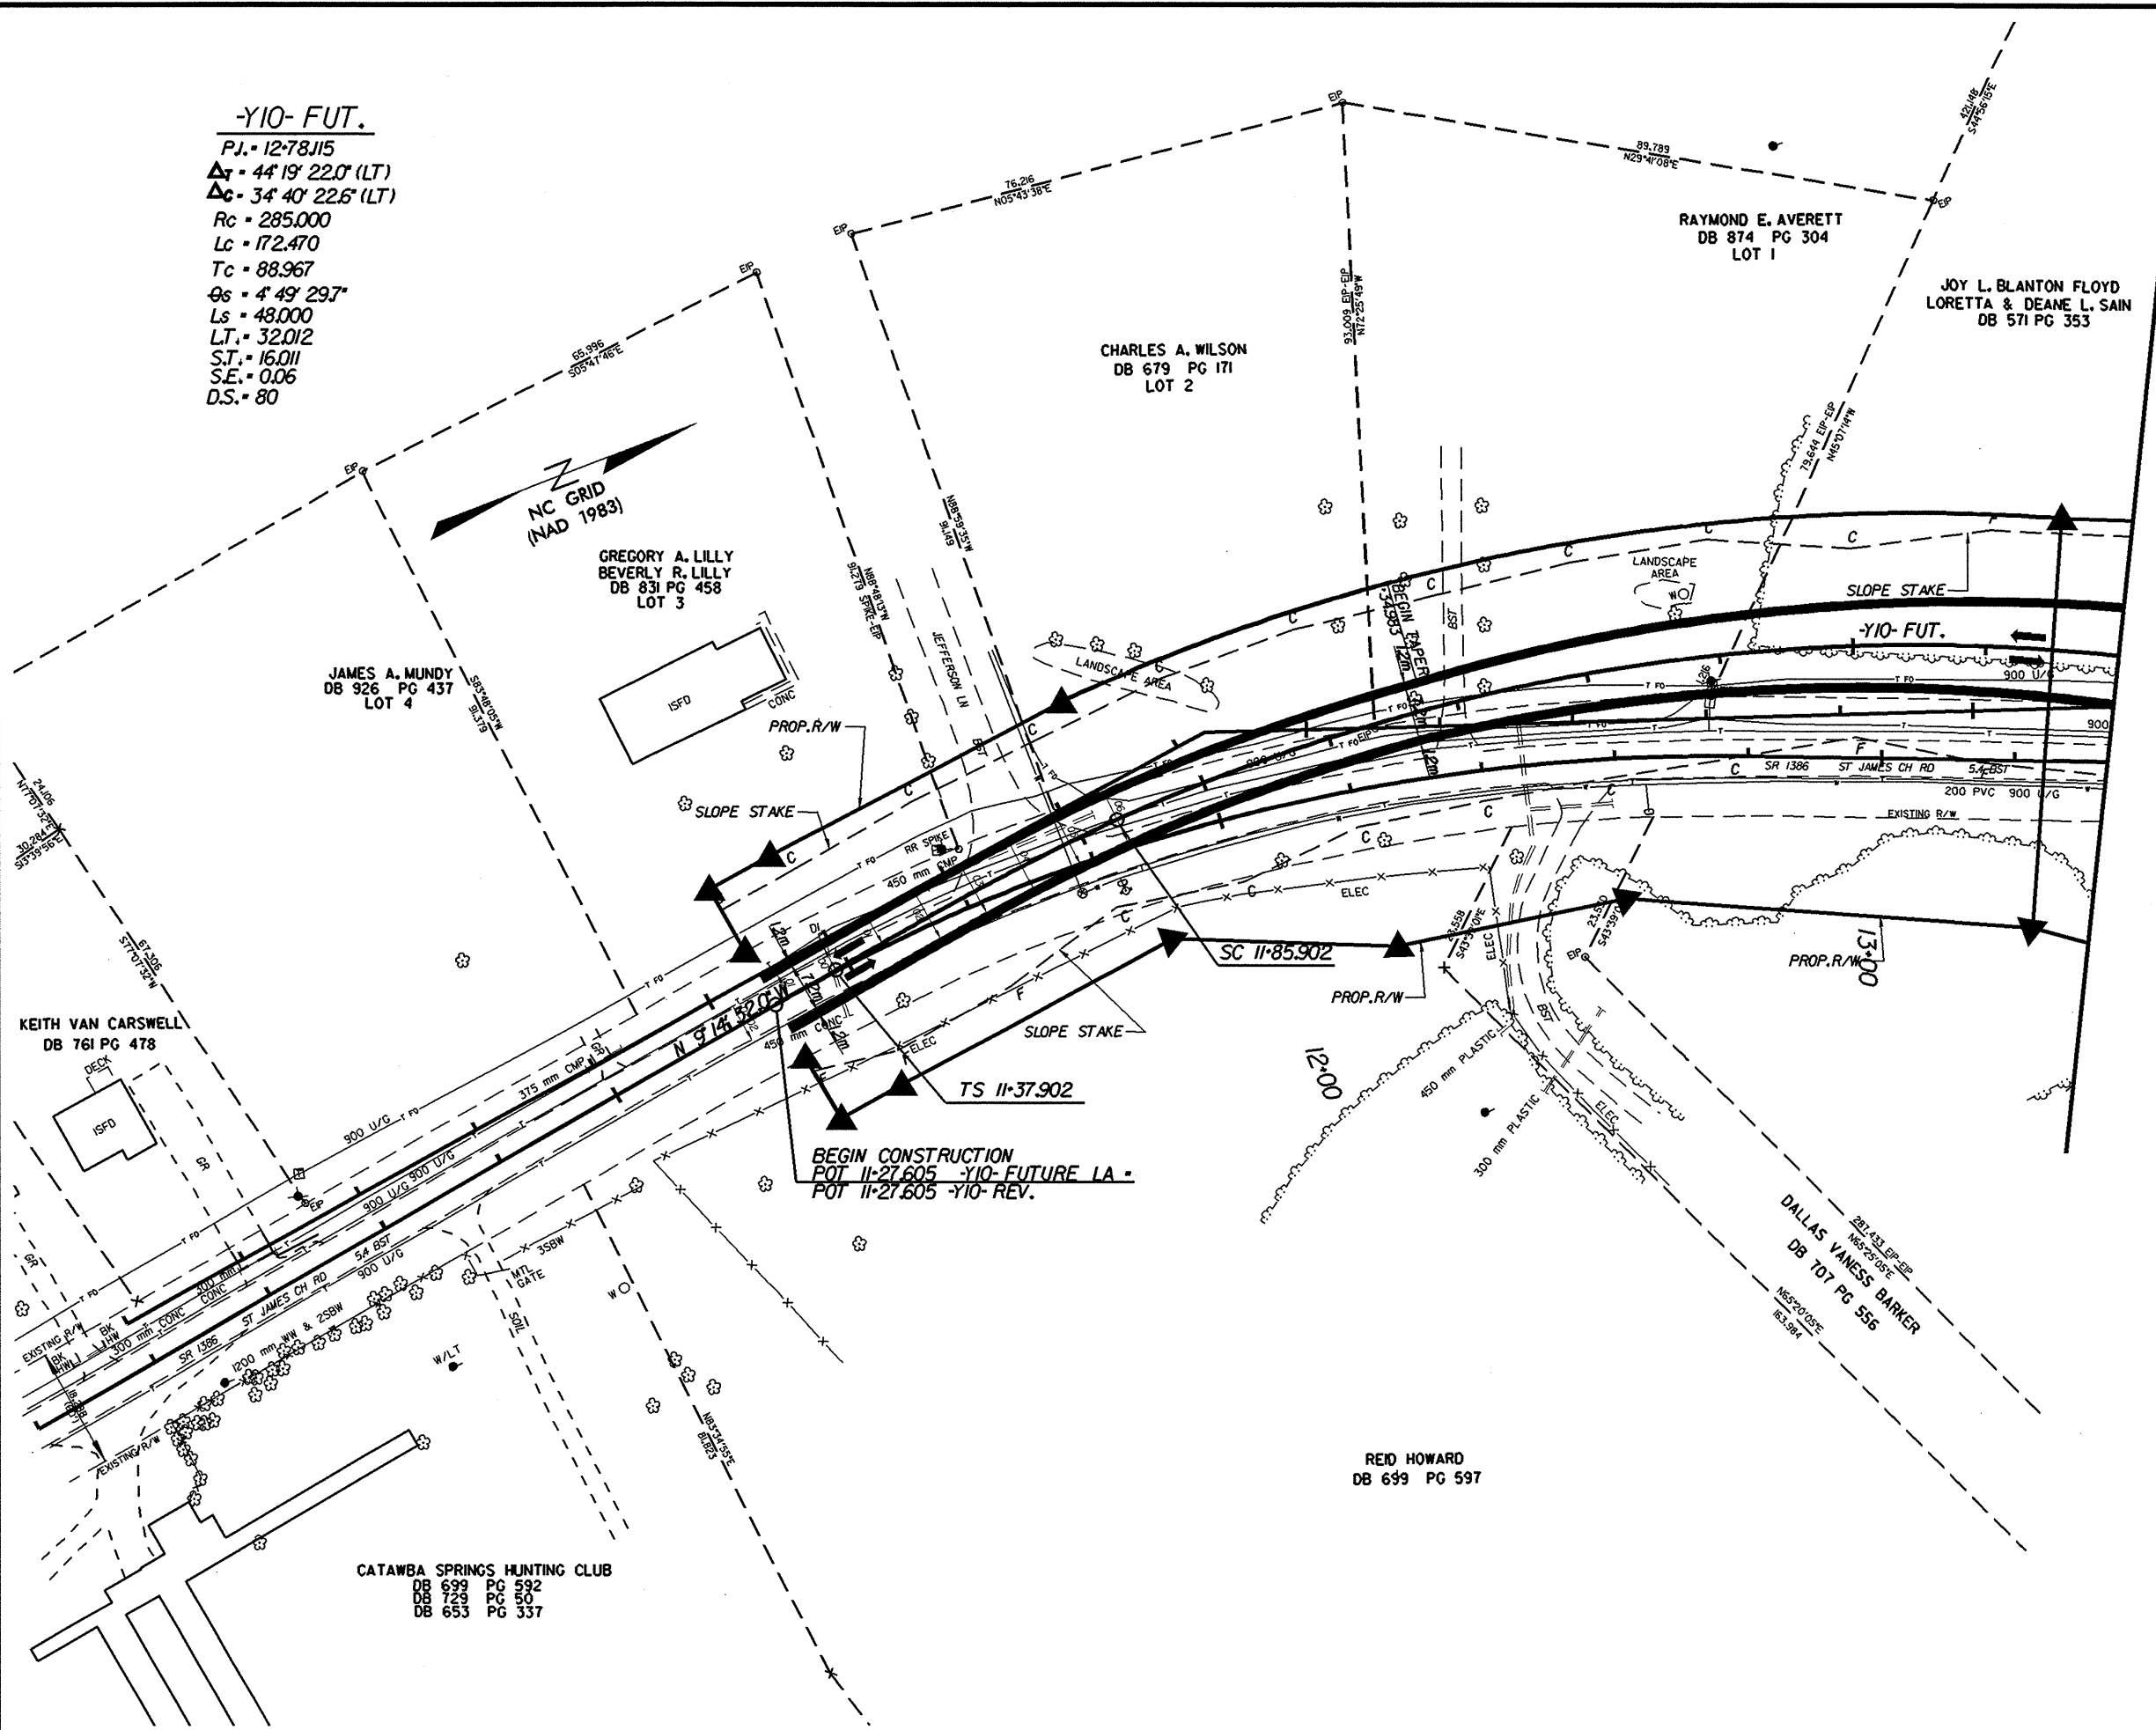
-Y10- FUT.
PI. = 12+78.115
$\Delta_T$ = 44° 19' 22.0" (LT)
$\Delta_C$ = 34° 40' 22.6" (LT)
Rc = 285.000
Lc = 172.470
Tc = 88.967
$\theta s$ = 4° 49' 29.7"
Ls = 48.000
LT. = 32.012
S.T. = 16.011
S.E. = 0.06
D.S. = 80

NC GRID
(NAD 1983)

RAYMOND E. AVERETT
DB 874 PG 304
LOT 1

JOY L. BLANTON FLOYD
LORETTA & DEANE L. SAIN
DB 571 PG 353

CHARLES A. WILSON
DB 679 PG 171
LOT 2

GREGORY A. LILLY
BEVERLY R. LILLY
DB 831 PG 458
LOT 3

JAMES A. MUNDY
DB 926 PG 437
LOT 4

KEITH VAN CARSWELL
DB 761 PG 478

CATAWBA SPRINGS HUNTING CLUB
DB 699 PG 592
DB 729 PG 50
DB 653 PG 337

REID HOWARD
DB 699 PG 597

DALLAS VANESS BARKER
DB 707 PG 556

76.216
N05°43'38"E
89.789
N29°41'08"E
121.148
S44°56'15"E
65.996
S05°47'46"E
93.069 EIP-EIP
N72°25'49"W
79.644 EIP-EIP
N45°07'14"W
N88°59'35"W
91.149
N88°48'13"W
91.279 SPIKE-EIP
S63°48'05"W
91.379
24.106
N77°07'32"E
30.284
S43°39'56"E
67.306
S77°07'32"W
287.433 EIP-EIP
N65°25'05"E
N65°20'05"E
163.984
N83°34'55"E
81.823
23.558
S43°39'06"E

EIP
LANDSCAPE AREA
SLOPE STAKE
-Y10- FUT.
BEGIN TAPER
PROP. R/W
JEFFERSON LN
ISFD
CONC
RR SPIKE
450 mm CMP
375 mm CMP
900 U/G
N 9°14'52.0"W
1.2m
SC 11+85.902
TS 11+37.902
BEGIN CONSTRUCTION
POT 11+27.605 -Y10- FUTURE LA
POT 11+27.605 -Y10- REV.
SR 1386 ST JAMES CH RD
5.4 BST
200 PVC 900 U/G
EXISTING R/W
ELEC
450 mm PLASTIC
300 mm PLASTIC
12+00
13+00
DECK
GR
EXISTING R/W
BK HW
300 mm CONC
1200 mm WW & 2SBW
3SBW
MTL GATE
SOIL
W/LT